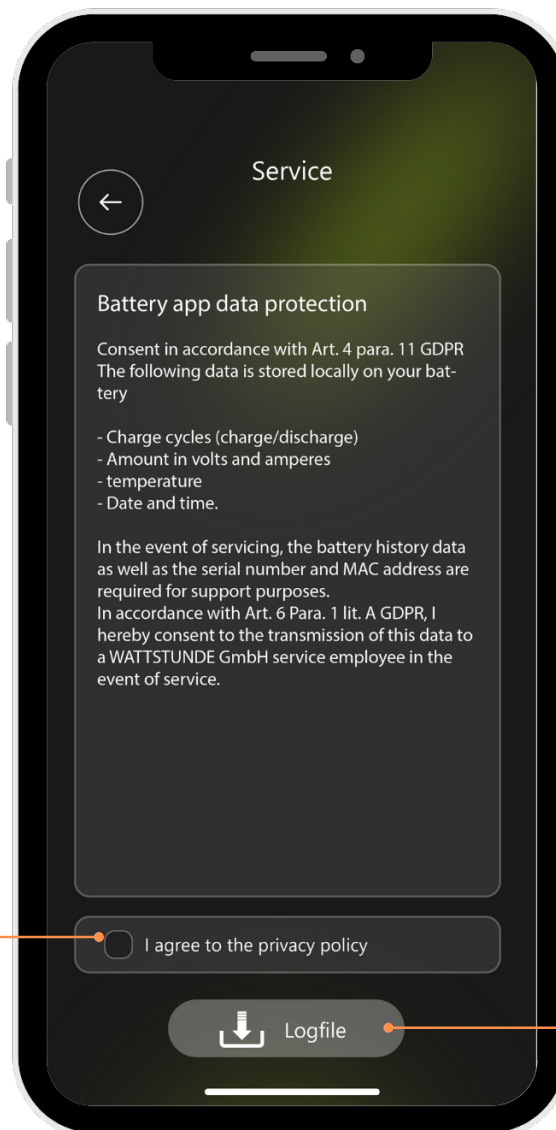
Service

Battery app data protection

Consent in accordance with Art. 4 para. 11 GDPR
The following data is stored locally on your battery

- Charge cycles (charge/discharge)
- Amount in volts and amperes
- temperature
- Date and time.

In the event of servicing, the battery history data as well as the serial number and MAC address are required for support purposes.
In accordance with Art. 6 Para. 1 lit. A GDPR, I hereby consent to the transmission of this data to a WATTSTUNDE GmbH service employee in the event of service.

I agree to the privacy policy

Logfile